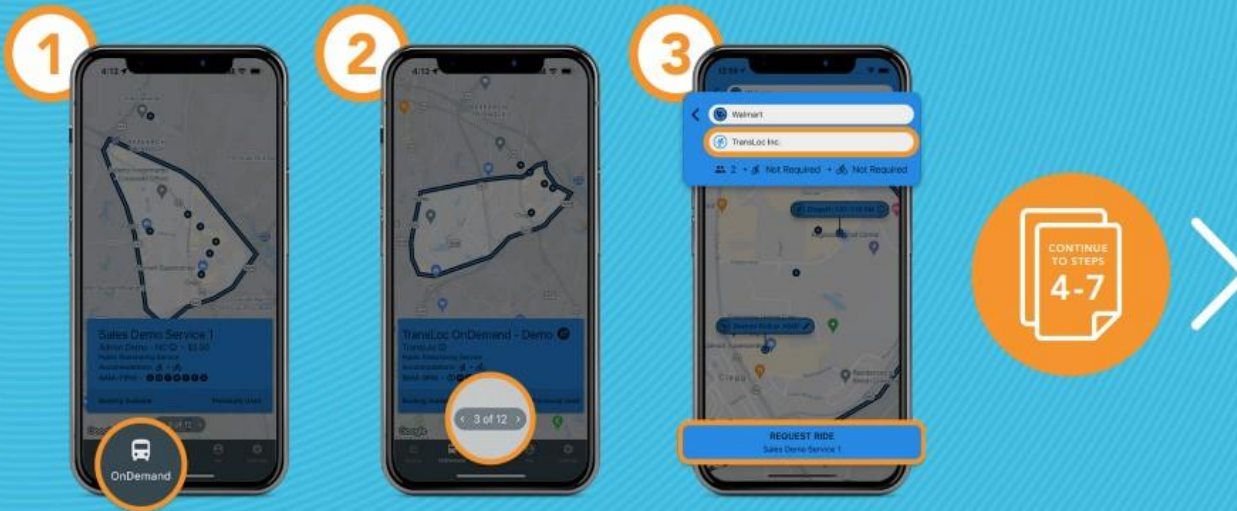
1

4:12

Sales Demo Service 1

OnDemand

2

4:12

TransLoc OnDemand - Demo

3 of 12

Google

3

Walmart

TransLoc Inc.

2 • Not Required • Not Required

REQUEST RIDE
Sales Demo Service 1

CONTINUE TO STEPS
4-7